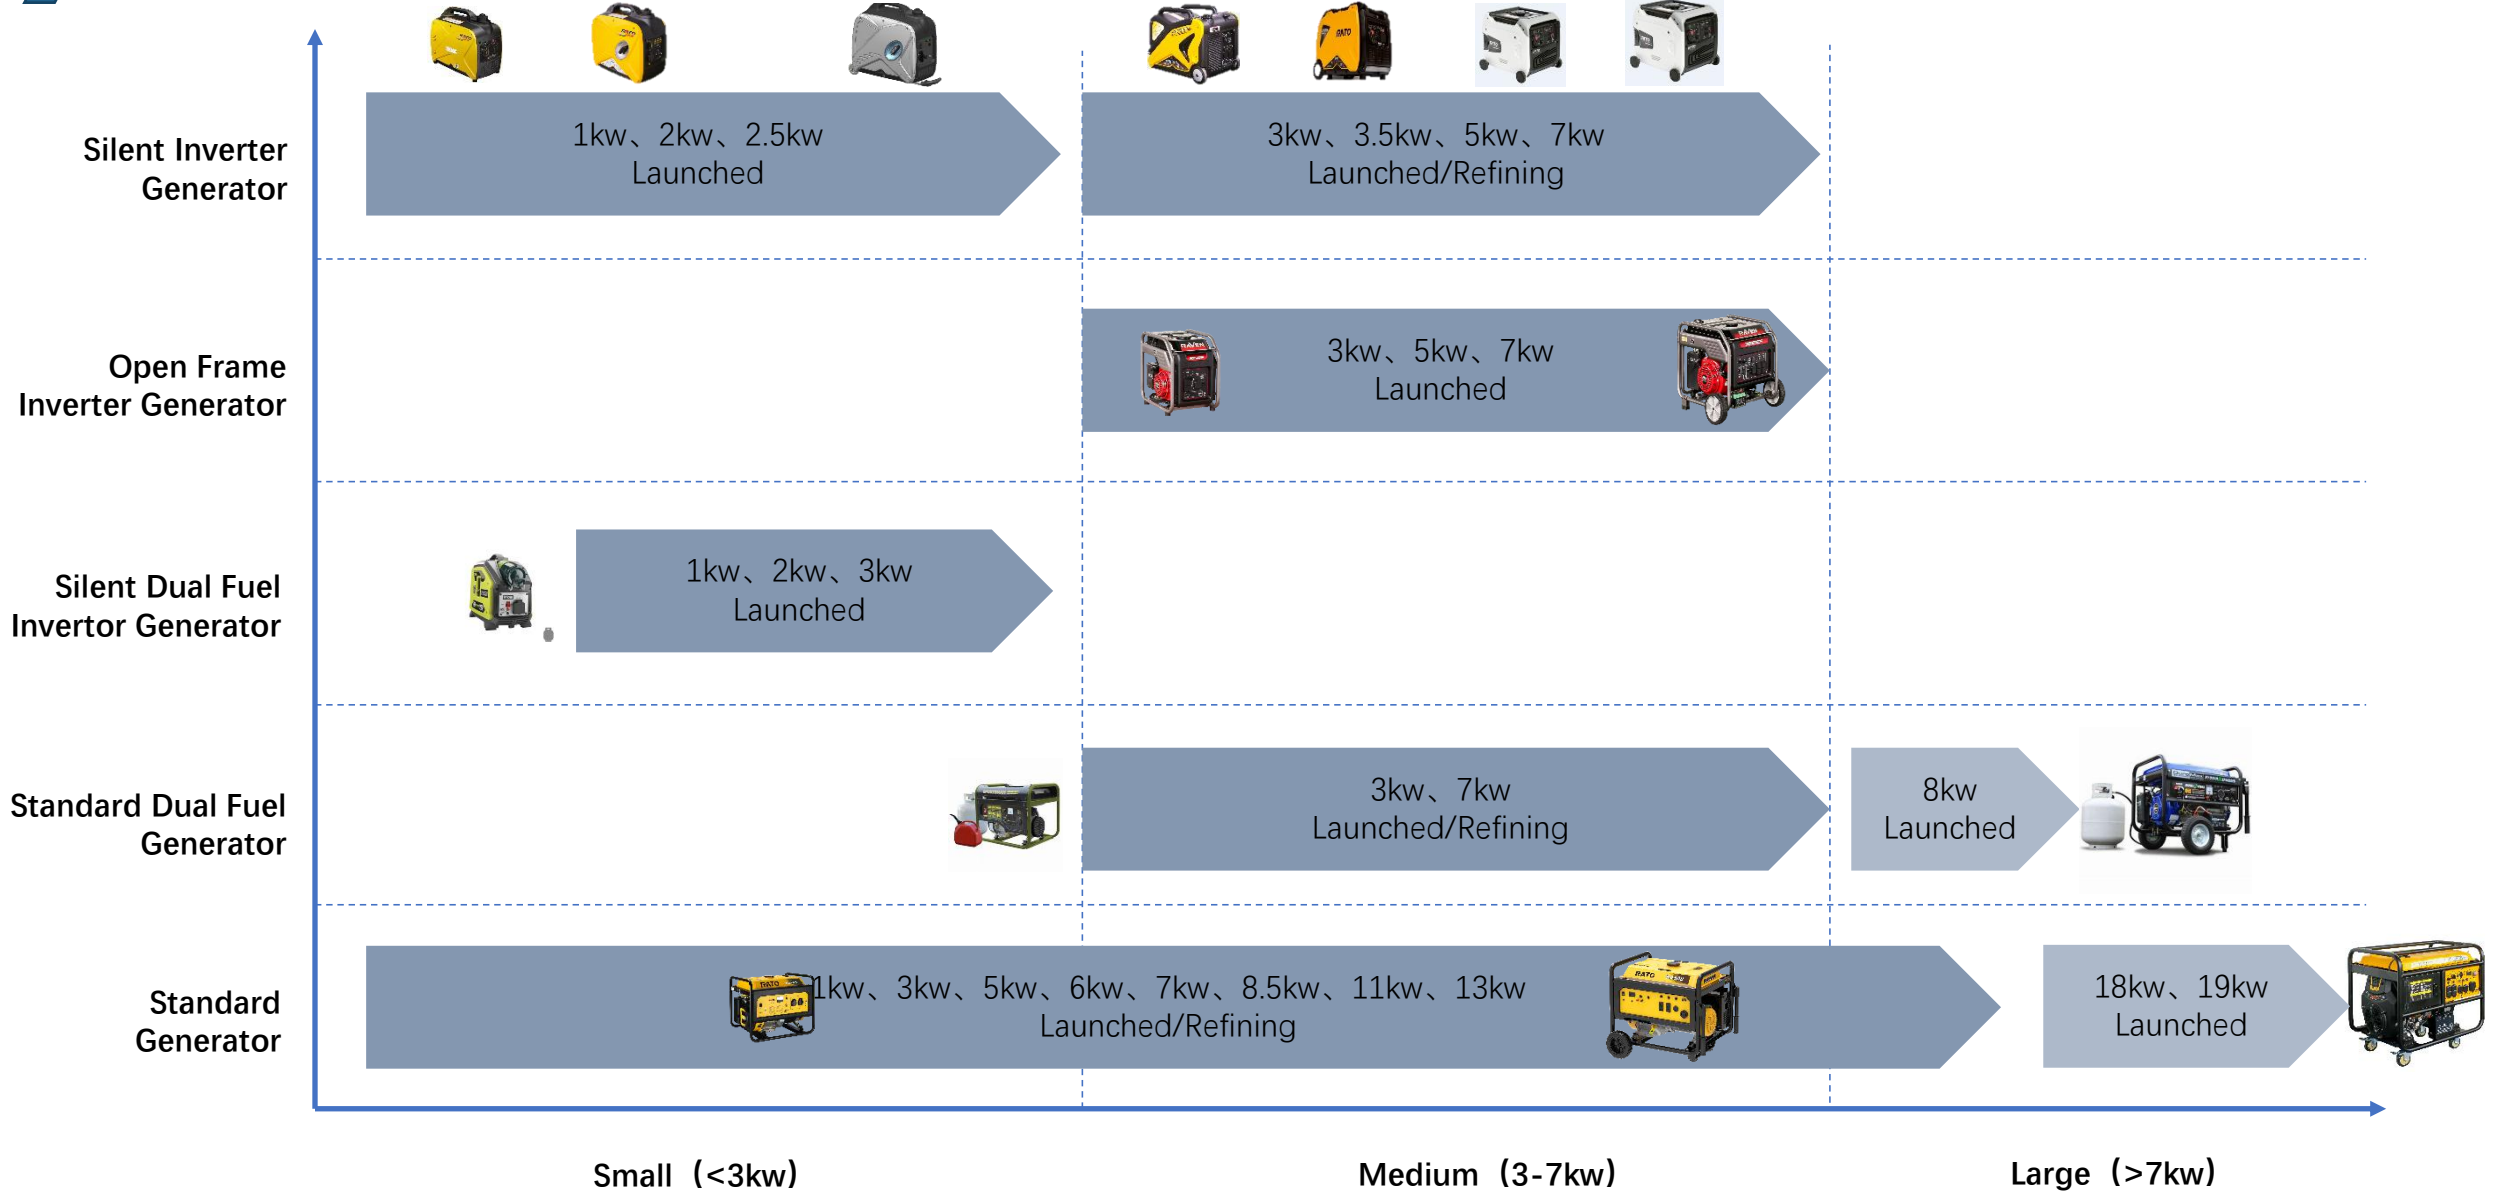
Silent Inverter Generator

1kw、2kw、2.5kw
Launched

3kw、3.5kw、5kw、7kw
Launched/Refining

Open Frame Inverter Generator

3kw、5kw、7kw
Launched

Silent Dual Fuel Invertor Generator

1kw、2kw、3kw
Launched

Standard Dual Fuel Generator

3kw、7kw
Launched/Refining

8kw
Launched

Standard Generator

1kw、3kw、5kw、6kw、7kw、8.5kw、11kw、13kw
Launched/Refining

18kw、19kw
Launched

Small（<3kw）

Medium（3-7kw）

Large（>7kw）